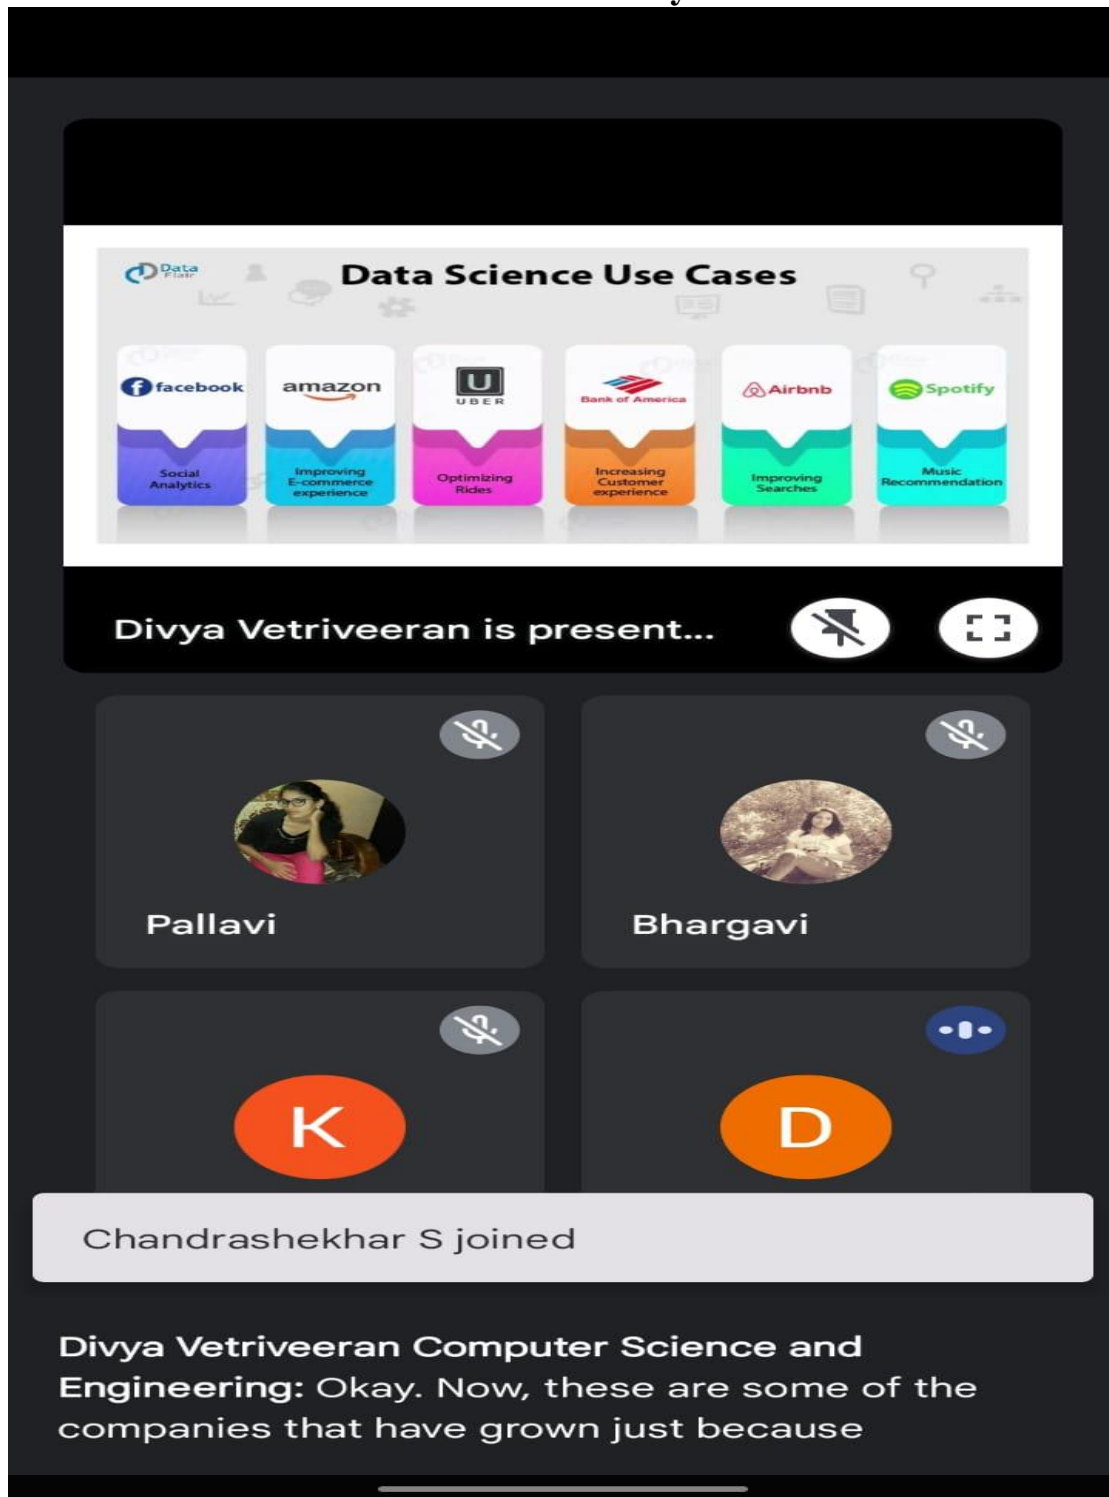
Data Flair

Data Science Use Cases

facebook
Social Analytics

amazon
Improving E-commerce experience

U
UBER
Optimizing Rides

Bank of America
Increasing Customer experience

Airbnb
Improving Searches

Spotify
Music Recommendation

Divya Vetriveeran is present...

Pallavi

Bhargavi

K

D

Chandrashekhar S joined

Divya Vetriveeran Computer Science and Engineering: Okay. Now, these are some of the companies that have grown just because